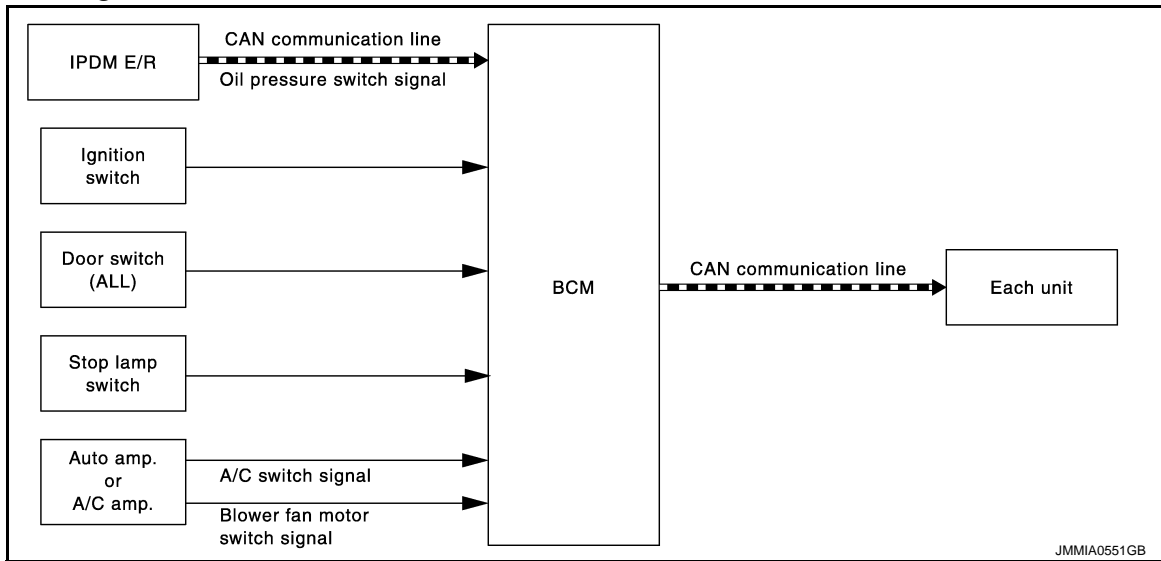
IPDM E/R

CAN communication line

Oil pressure switch signal

Ignition switch

Door switch (ALL)

Stop lamp switch

Auto amp. or A/C amp.

A/C switch signal

Blower fan motor switch signal

BCM

CAN communication line

Each unit

JMMIA0551GB